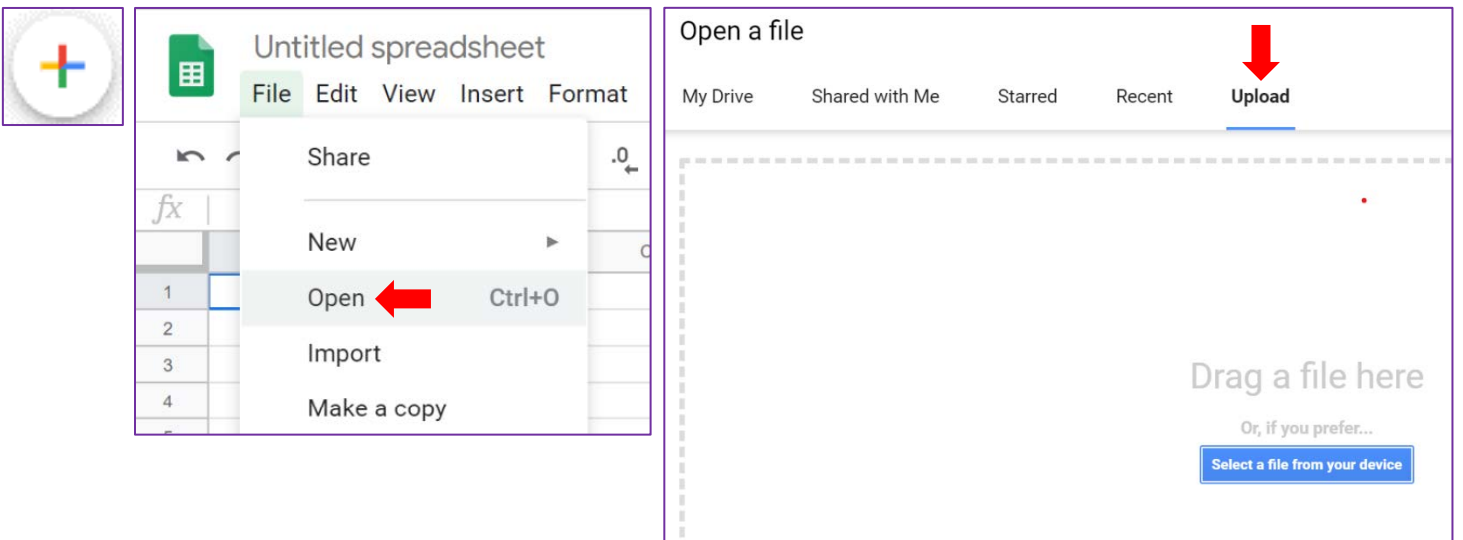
Untitled spreadsheet

File Edit View Insert Format

Share

New

Open Ctrl+O

Import

Make a copy

$fx$

.0

1
2
3
4

Open a file

My Drive Shared with Me Starred Recent Upload

Drag a file here

Or, if you prefer...

Select a file from your device